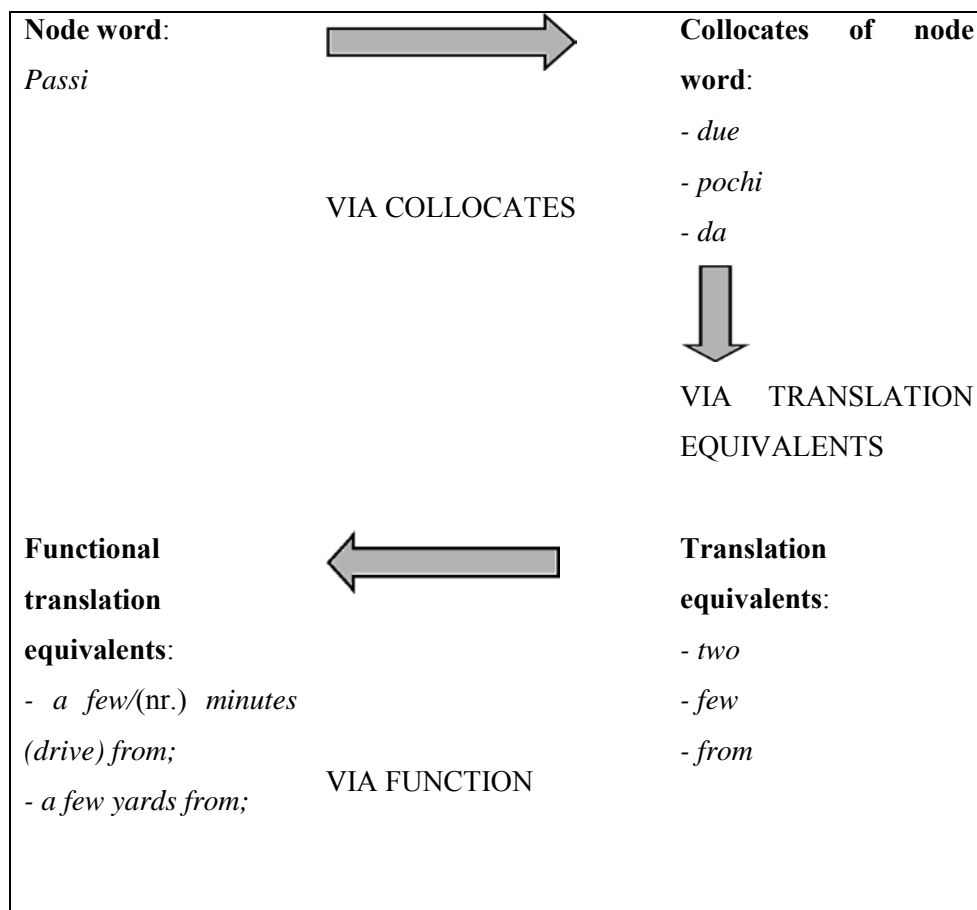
**Node word**:
*Passi*

VIA COLLOCATES

**Collocates of node word**:
- *due*
- *pochi*
- *da*

VIA TRANSLATION EQUIVALENTS

**Translation equivalents**:
- *two*
- *few*
- *from*

VIA FUNCTION

**Functional translation equivalents**:
- *a few/*(nr.) *minutes (drive) from;*
- *a few yards from;*